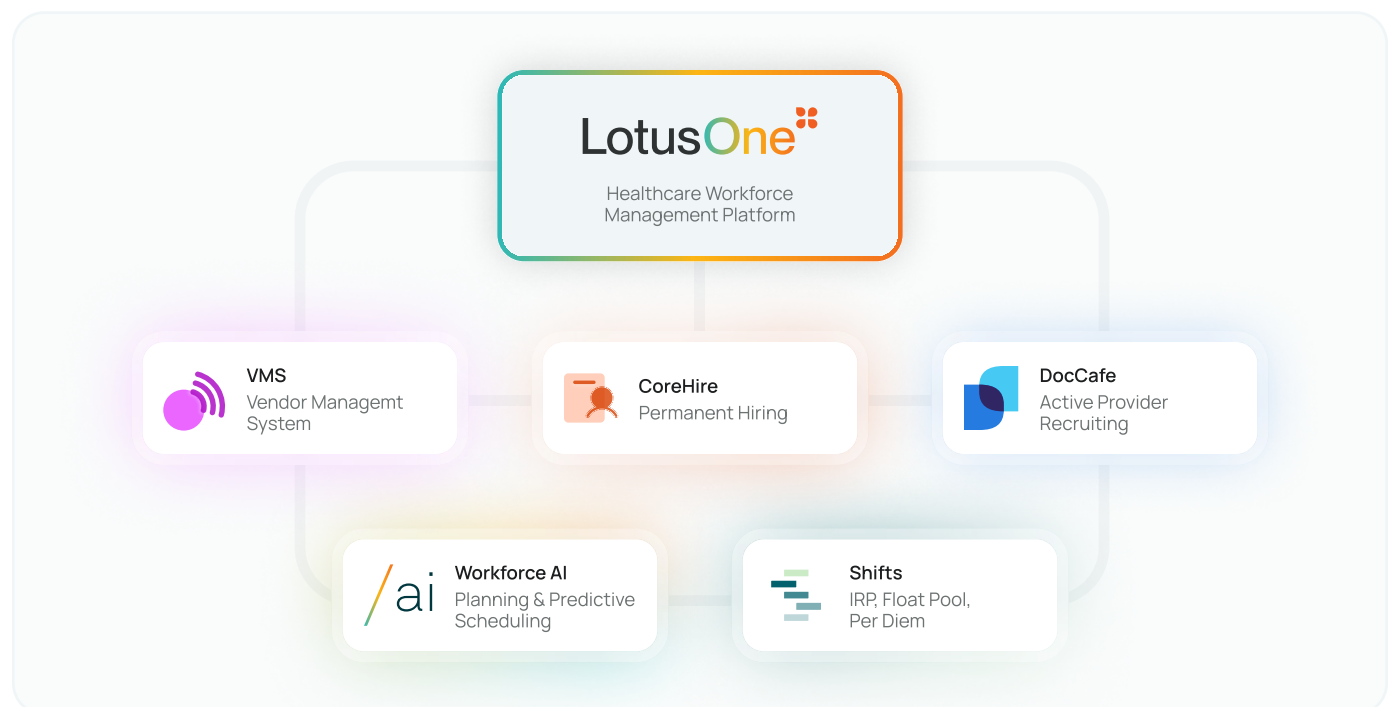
LotusOne

Healthcare Workforce Management Platform

VMS
Vendor Managemt System

CoreHire
Permanent Hiring

DocCafe
Active Provider Recruiting

/ai

Workforce AI
Planning & Predictive Scheduling

Shifts
IRP, Float Pool, Per Diem